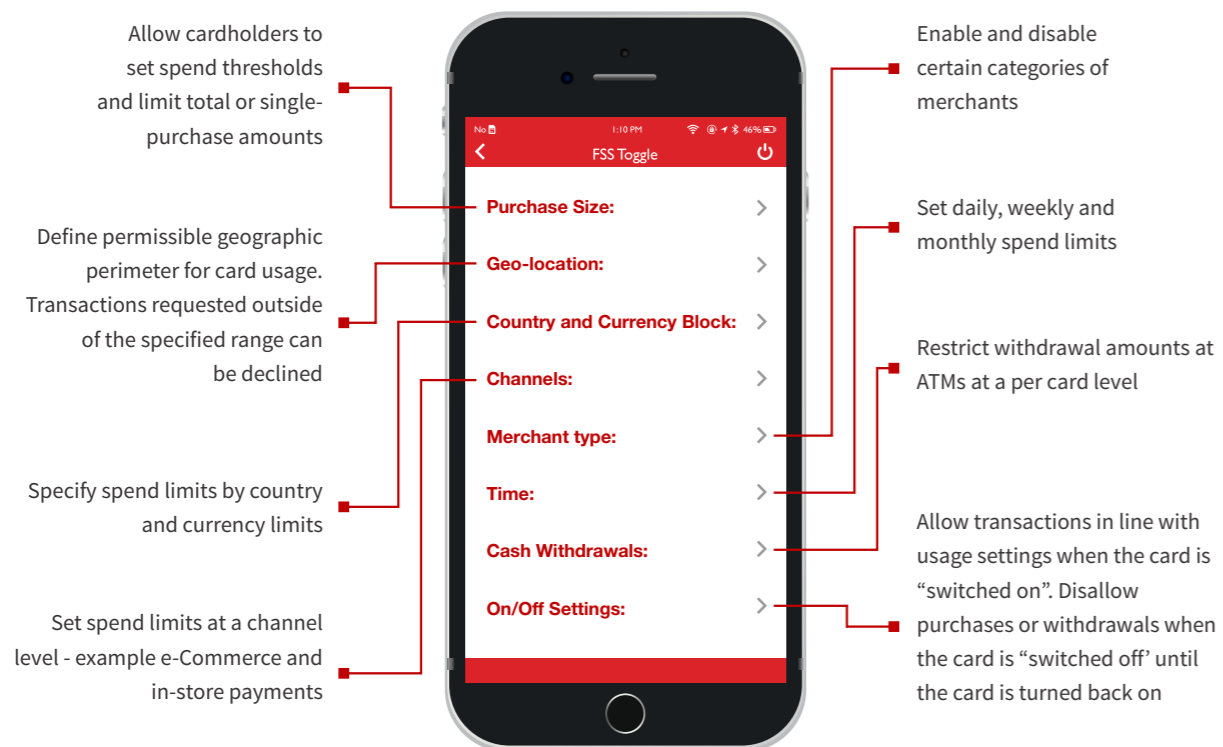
Allow cardholders to set spend thresholds and limit total or single-purchase amounts

Define permissible geographic perimeter for card usage. Transactions requested outside of the specified range can be declined

Specify spend limits by country and currency limits

Set spend limits at a channel level - example e-Commerce and in-store payments

No 1:10 PM 46%

FSS Toggle

Purchase Size:

Geo-location:

Country and Currency Block:

Channels:

Merchant type:

Time:

Cash Withdrawals:

On/Off Settings:

Enable and disable certain categories of merchants

Set daily, weekly and monthly spend limits

Restrict withdrawal amounts at ATMs at a per card level

Allow transactions in line with usage settings when the card is “switched on”. Disallow purchases or withdrawals when the card is “switched off’ until the card is turned back on